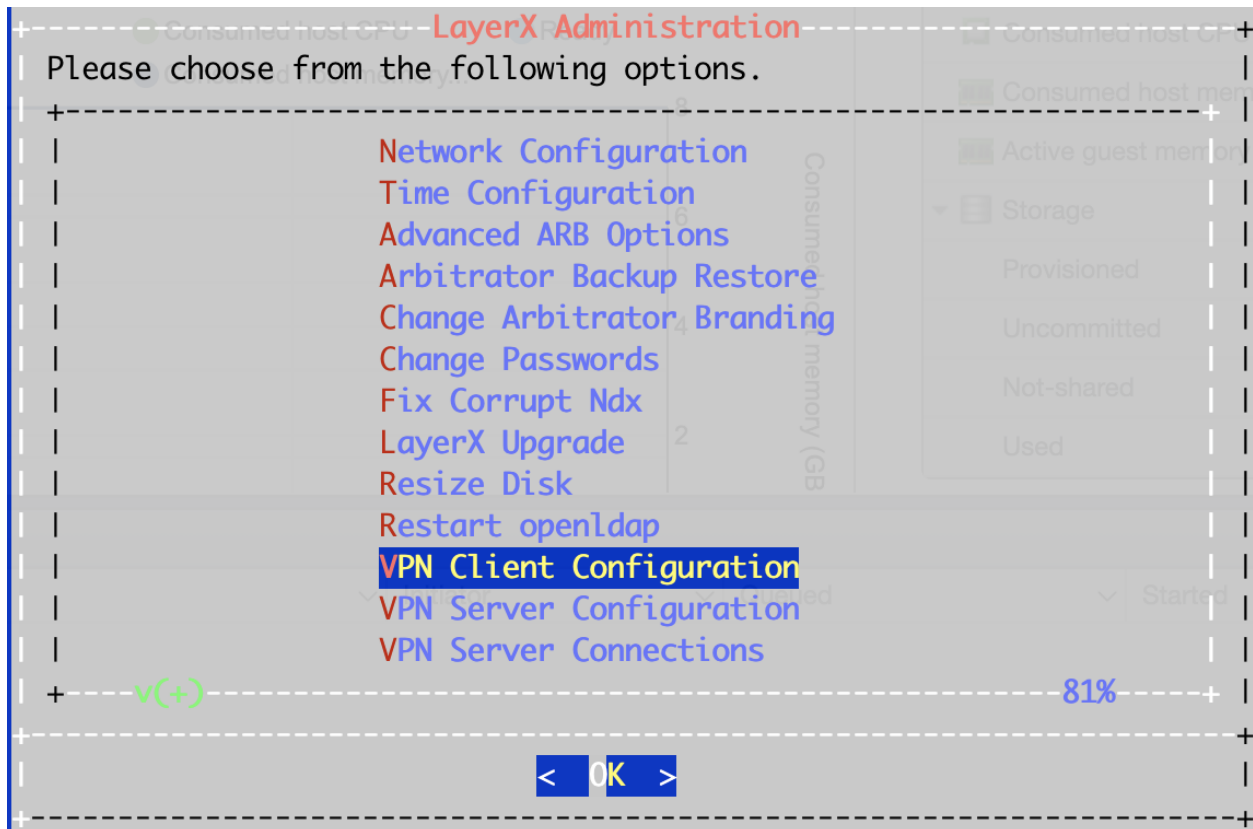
LayerX Administration

Please choose from the following options.

Network Configuration
Time Configuration
Advanced ARB Options
Arbitrator Backup Restore
Change Arbitrator Branding
Change Passwords
Fix Corrupt Ndx
LayerX Upgrade
Resize Disk
Restart openldap
VPN Client Configuration
VPN Server Configuration
VPN Server Connections

v(+) 81%

< OK >